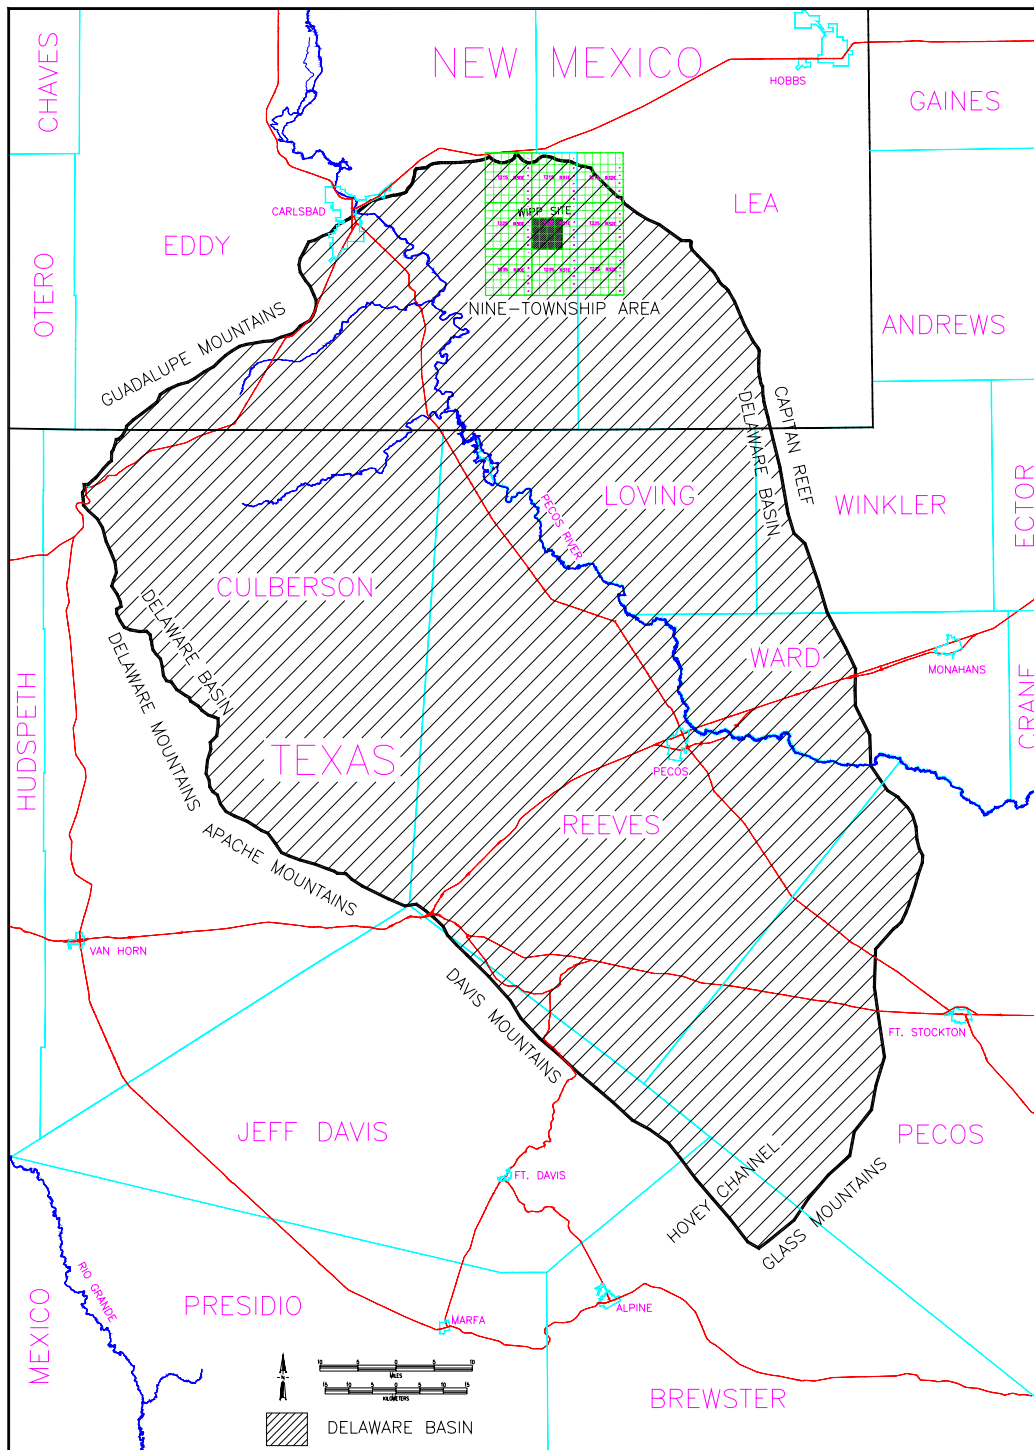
NEW MEXICO

CHAVES

HOBBS

GAINES

CARLSBAD

WIPP SITE

LEA

EDDY

OTERO

NINE-TOWNSHIP AREA

ANDREWS

GUADALUPE MOUNTAINS

CAPITAN REEF

DELAWARE BASIN

LOVING

WINKLER

ECTOR

PECOS RIVER

CULBERSON

DELAWARE BASIN

DELAWARE MOUNTAINS

WARD

MONAHANS

CRANE

HUDSPETH

TEXAS

PECOS

REEVES

APACHE MOUNTAINS

VAN HORN

DAVIS MOUNTAINS

FT. STOCKTON

JEFF DAVIS

PECOS

HOVEY CHANNEL

GLASS MOUNTAINS

FT. DAVIS

RIO GRANDE

MEXICO

PRESIDIO

ALPINE

MARFA

N

MILES

KILOMETERS

BREWSTER

DELAWARE BASIN